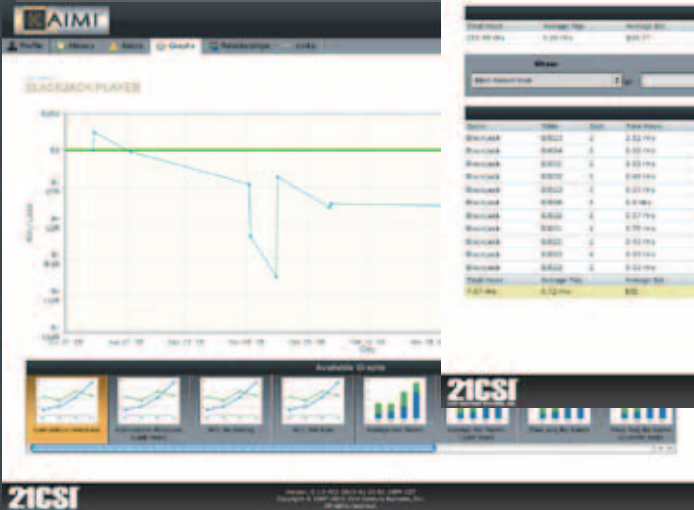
KAIMI

Profile | History | Alerts | Graphs | Relationships | Links

BLACKJACK PLAYER

Win/Loss

$0

Available Graphs

21CSI

Total Hours | Average Play | Average Bet
233.95 Hrs | 1.00 Hrs | $20.77

Show
Best Bet

| Game | Table | Seat | Total Hours |
|---|---|---|---|
| Blackjack | BJ022 | 2 | 0.52 Hrs |
| Blackjack | BJ034 | 3 | 0.58 Hrs |
| Blackjack | BJ031 | 3 | 0.53 Hrs |
| Blackjack | BJ032 | 3 | 0.60 Hrs |
| Blackjack | BJ022 | 3 | 0.53 Hrs |
| Blackjack | BJ046 | 3 | 0.8 Hrs |
| Blackjack | BJ022 | 3 | 0.57 Hrs |
| Blackjack | BJ031 | 3 | 0.78 Hrs |
| Blackjack | BJ022 | 2 | 0.52 Hrs |
| Blackjack | BJ033 | 4 | 0.53 Hrs |
| Blackjack | BJ022 | 3 | 0.52 Hrs |

| Total Hours | Average Play | Average Bet |
|---|---|---|
| 7.67 Hrs | 0.72 Hrs | $50 |

21CSI

21CSI